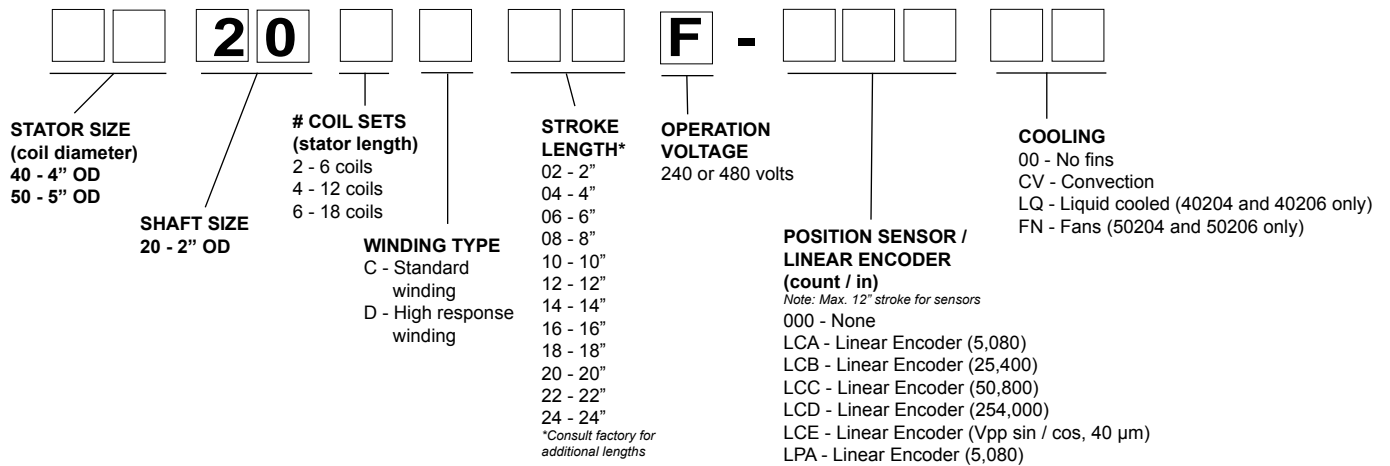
2 0 F -

STATOR SIZE
(coil diameter)
40 - 4” OD
50 - 5” OD

SHAFT SIZE
20 - 2” OD

# COIL SETS
(stator length)
2 - 6 coils
4 - 12 coils
6 - 18 coils

WINDING TYPE
C - Standard winding
D - High response winding

STROKE LENGTH*
02 - 2”
04 - 4”
06 - 6”
08 - 8”
10 - 10”
12 - 12”
14 - 14”
16 - 16”
18 - 18”
20 - 20”
22 - 22”
24 - 24”
*Consult factory for additional lengths

OPERATION VOLTAGE
240 or 480 volts

POSITION SENSOR / LINEAR ENCODER
(count / in)
Note: Max. 12” stroke for sensors
000 - None
LCA - Linear Encoder (5,080)
LCB - Linear Encoder (25,400)
LCC - Linear Encoder (50,800)
LCD - Linear Encoder (254,000)
LCE - Linear Encoder (Vpp sin / cos, 40 µm)
LPA - Linear Encoder (5,080)

COOLING
00 - No fins
CV - Convection
LQ - Liquid cooled (40204 and 40206 only)
FN - Fans (50204 and 50206 only)